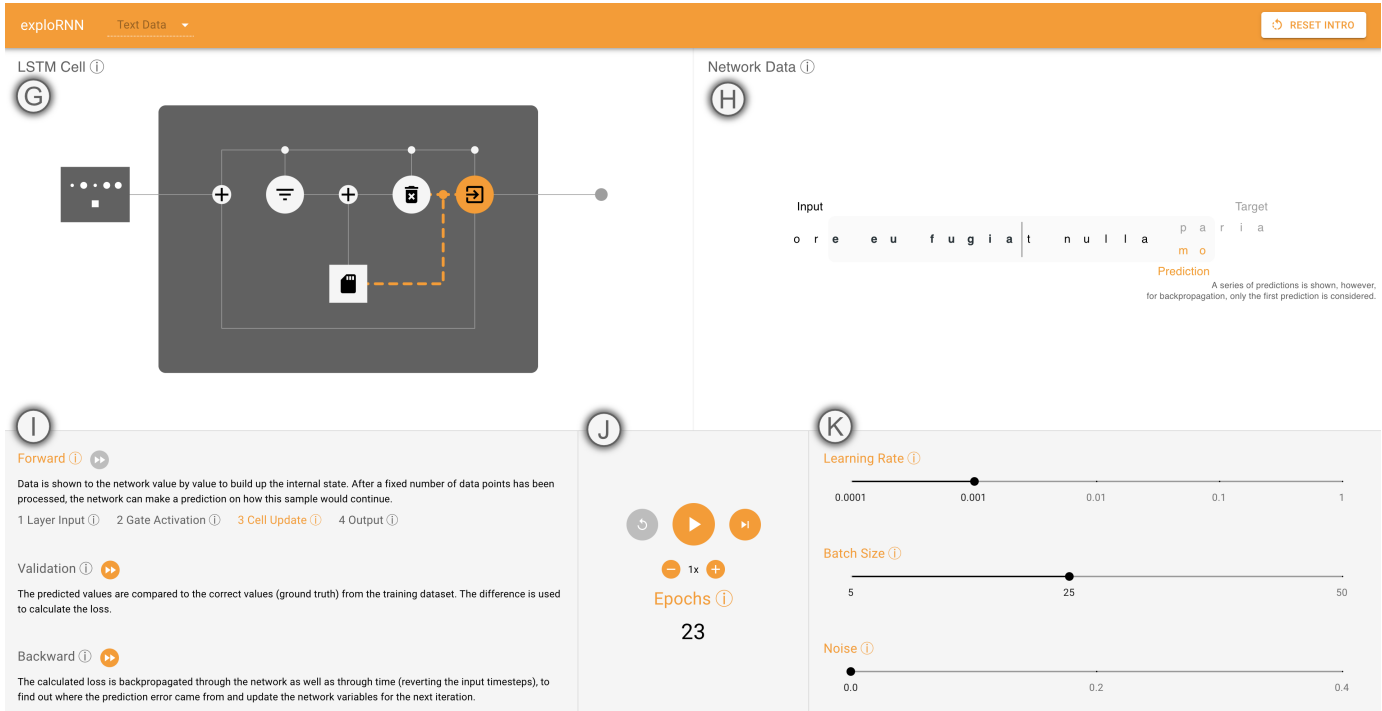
exploRNN Text Data

RESET INTRO

LSTM Cell ⓘ

G

Network Data ⓘ

H

Input

Target

o r e e u f u g i a t n u l l a

p a r i a

m o

Prediction

A series of predictions is shown, however, for backpropagation, only the first prediction is considered.

I

Forward ⓘ

Data is shown to the network value by value to build up the internal state. After a fixed number of data points has been processed, the network can make a prediction on how this sample would continue.

1 Layer Input ⓘ 2 Gate Activation ⓘ 3 Cell Update ⓘ 4 Output ⓘ

Validation ⓘ

The predicted values are compared to the correct values (ground truth) from the training dataset. The difference is used to calculate the loss.

Backward ⓘ

The calculated loss is backpropagated through the network as well as through time (reverting the input timesteps), to find out where the prediction error came from and update the network variables for the next iteration.

J

1x

Epochs ⓘ

23

K

Learning Rate ⓘ

0.0001 0.001 0.01 0.1 1

Batch Size ⓘ

5 25 50

Noise ⓘ

0.0 0.2 0.4